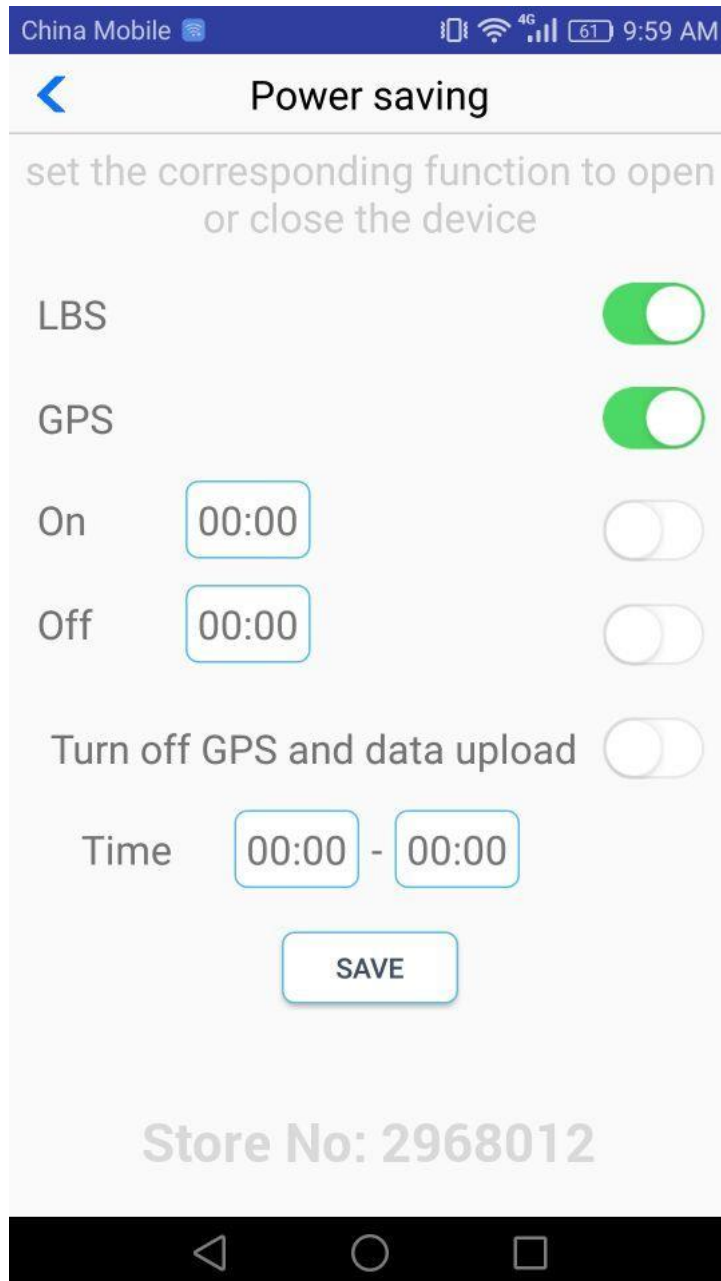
China Mobile 4G 61 9:59 AM

Power saving

set the corresponding function to open or close the device

LBS

GPS

On 00:00

Off 00:00

Turn off GPS and data upload

Time 00:00 - 00:00

SAVE

Store No: 2968012